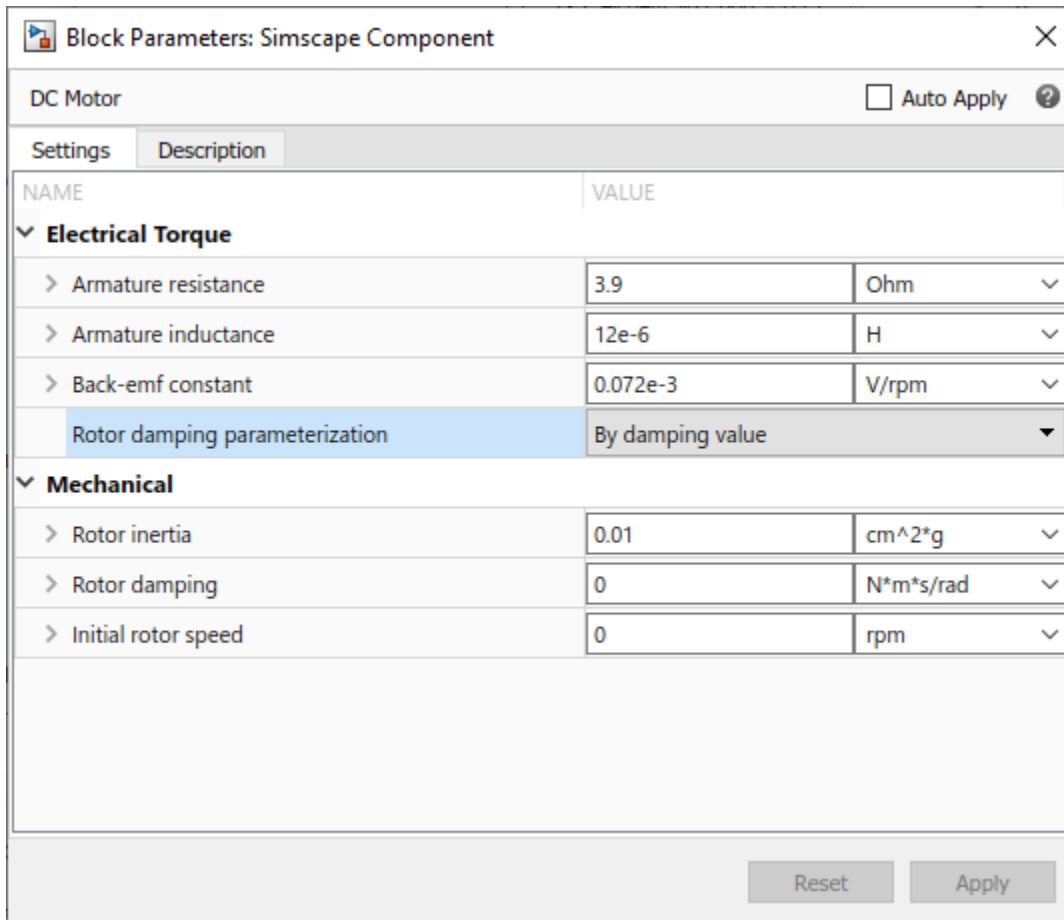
Block Parameters: Simscape Component

DC Motor

Auto Apply

Settings | Description

| NAME | VALUE | |
|---|---|---|
| Electrical Torque | | |
| Armature resistance | 3.9 | Ohm |
| Armature inductance | 12e-6 | H |
| Back-emf constant | 0.072e-3 | V/rpm |
| Rotor damping parameterization | By damping value | |
| Mechanical | | |
| Rotor inertia | 0.01 | cm^2*g |
| Rotor damping | 0 | N*m*s/rad |
| Initial rotor speed | 0 | rpm |

Reset Apply